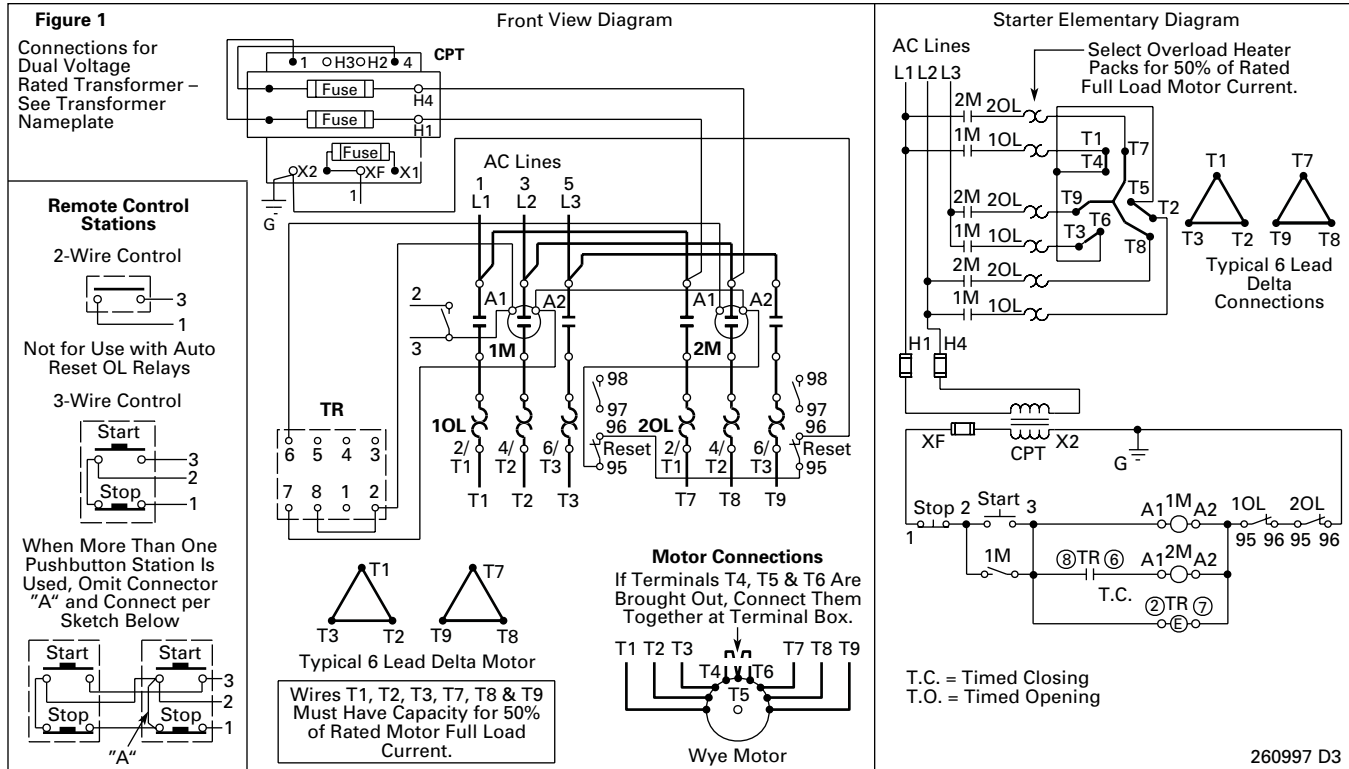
Figure 1

Connections for Dual Voltage Rated Transformer – See Transformer Nameplate

Front View Diagram

1 H3 H2 4
CPT
Fuse
H4
Fuse
H1
Fuse
X2 XF X1
1
G

AC Lines
1 3 5
L1 L2 L3

2
3
A1 A2
1M
A1 A2
2M
98
97
96
Reset
95
98
97
96
Reset
95

TR
6 5 4 3
7 8 1 2

1OL
2/ T1
4/ T2
6/ T3
T1 T2 T3
2OL
2/ T1
4/ T2
6/ T3
T7 T8 T9

Remote Control Stations

2-Wire Control
3
1
Not for Use with Auto Reset OL Relays

3-Wire Control
Start
3
2
Stop
1

When More Than One Pushbutton Station Is Used, Omit Connector "A" and Connect per Sketch Below

Start
Start
3
2
Stop
Stop
1
"A"

T1
T3 T2
T7
T9 T8
Typical 6 Lead Delta Motor

Wires T1, T2, T3, T7, T8 & T9 Must Have Capacity for 50% of Rated Motor Full Load Current.

Motor Connections
If Terminals T4, T5 & T6 Are Brought Out, Connect Them Together at Terminal Box.
T1 T2 T3 T4 T5 T6 T7 T8 T9
Wye Motor

Starter Elementary Diagram

AC Lines
L1 L2 L3
Select Overload Heater Packs for 50% of Rated Full Load Motor Current.
2M 2OL
1M 1OL
T1
T4
T7
T5
T9
T6
T2
2M 2OL
1M 1OL
T3
T8
2M 2OL
1M 1OL

T1
T3 T2
T7
T9 T8
Typical 6 Lead Delta Connections

H1 H4
XF
CPT
X2
G

Stop 2 Start 3
1
A1 1M A2
1OL 2OL
95 96 95 96
1M
⑧TR⑥
A1 2M A2
T.C.
②TR⑦
E

T.C. = Timed Closing
T.O. = Timed Opening

260997 D3